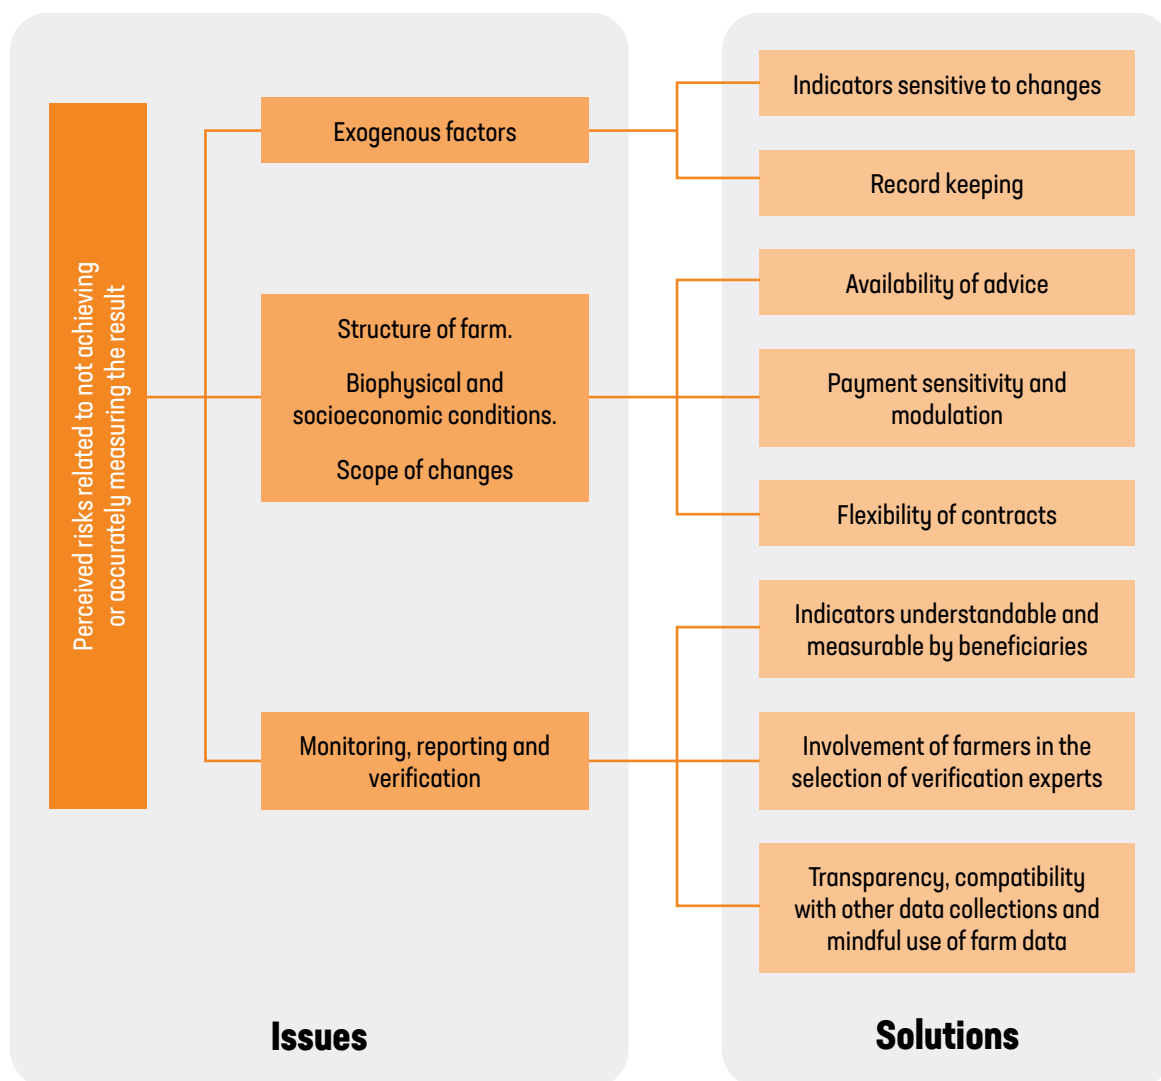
Perceived risks related to not achieving or accurately measuring the result

Exogenous factors

Structure of farm.

Biophysical and socioeconomic conditions.

Scope of changes

Monitoring, reporting and verification

Indicators sensitive to changes

Record keeping

Availability of advice

Payment sensitivity and modulation

Flexibility of contracts

Indicators understandable and measurable by beneficiaries

Involvement of farmers in the selection of verification experts

Transparency, compatibility with other data collections and mindful use of farm data

Issues

Solutions